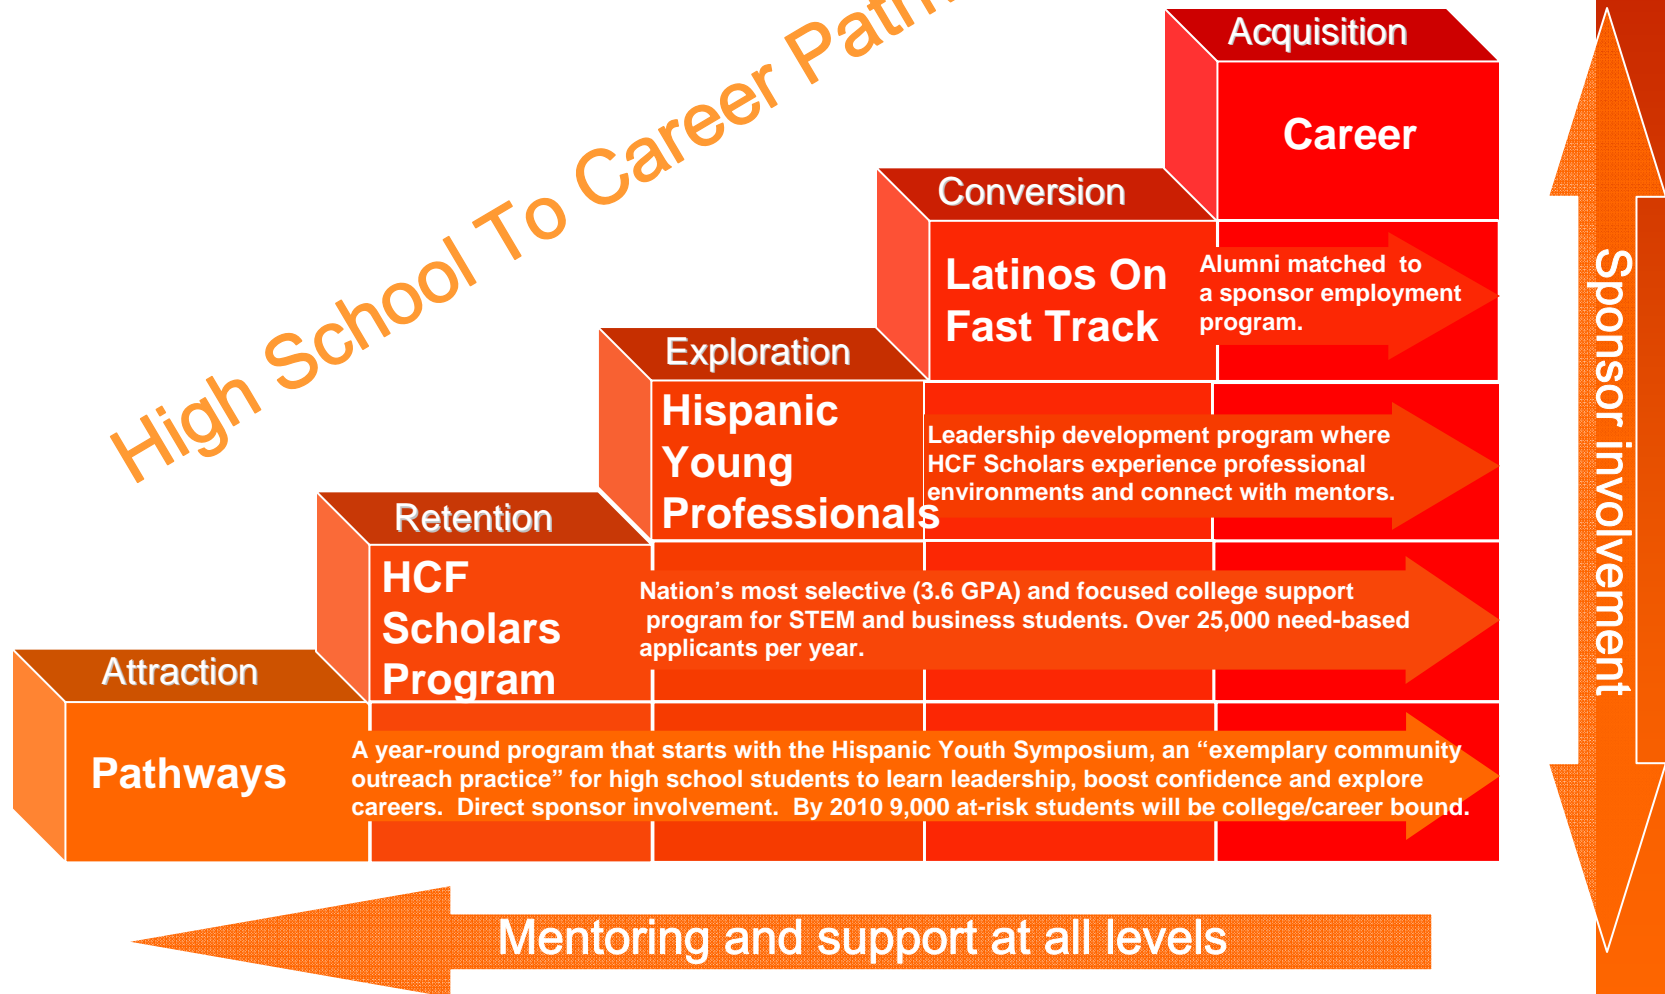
High School To Career Path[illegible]

Acquisition

Career

Conversion

Latinos On Fast Track

Alumni matched to a sponsor employment program.

Exploration

Hispanic Young Professionals

Leadership development program where HCF Scholars experience professional environments and connect with mentors.

Retention

HCF Scholars Program

Nation's most selective (3.6 GPA) and focused college support program for STEM and business students. Over 25,000 need-based applicants per year.

Attraction

Pathways

A year-round program that starts with the Hispanic Youth Symposium, an "exemplary community outreach practice" for high school students to learn leadership, boost confidence and explore careers. Direct sponsor involvement. By 2010 9,000 at-risk students will be college/career bound.

Mentoring and support at all levels

Sponsor involvement